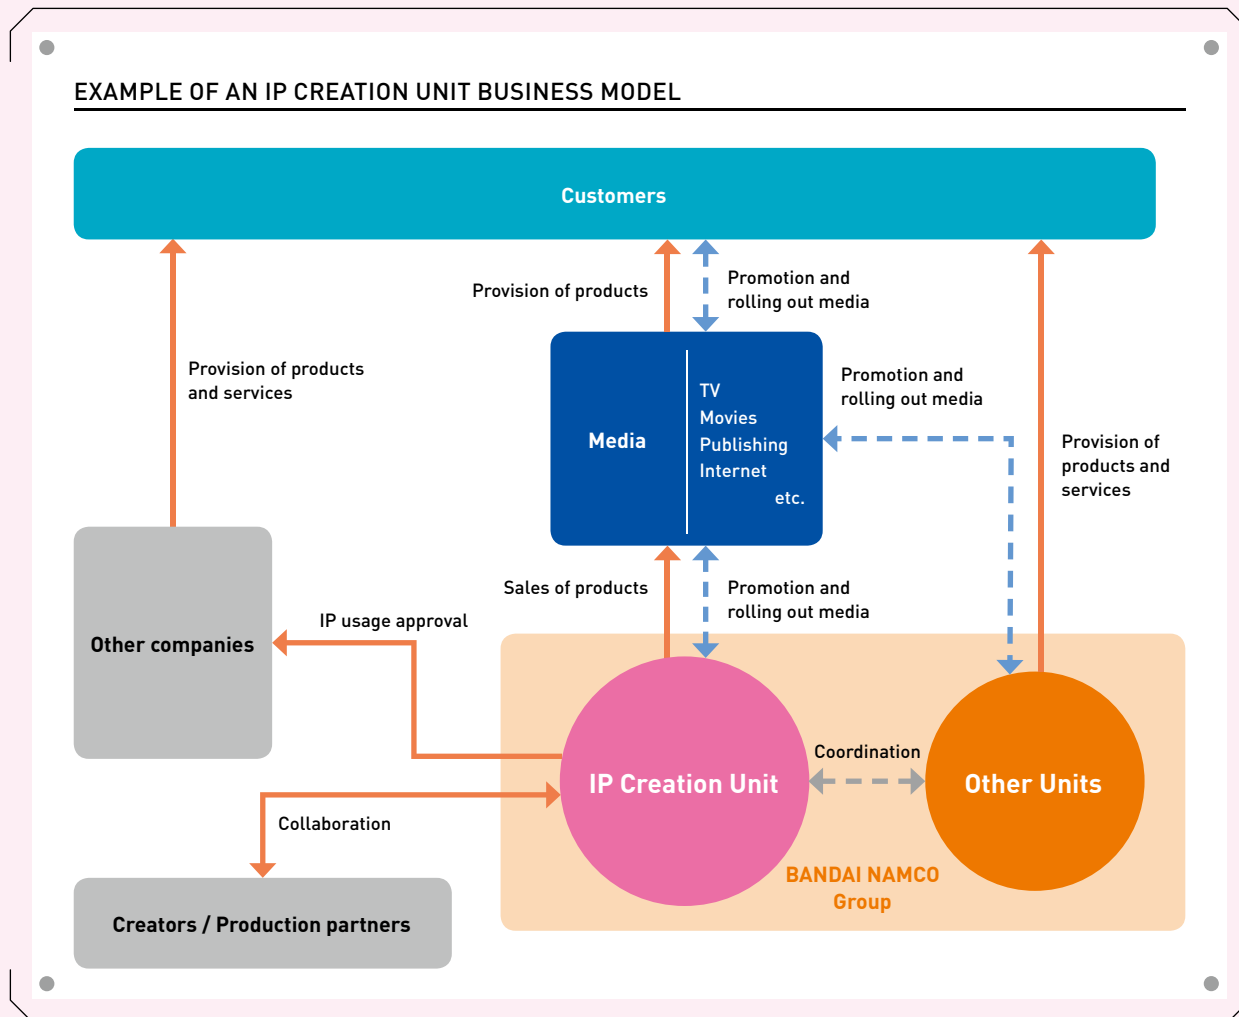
EXAMPLE OF AN IP CREATION UNIT BUSINESS MODEL

Customers

Provision of products

Promotion and rolling out media

Provision of products and services

Media

TV
Movies
Publishing
Internet
etc.

Promotion and rolling out media

Provision of products and services

Sales of products

Promotion and rolling out media

IP usage approval

Other companies

Coordination

IP Creation Unit

Other Units

Collaboration

BANDAI NAMCO Group

Creators / Production partners